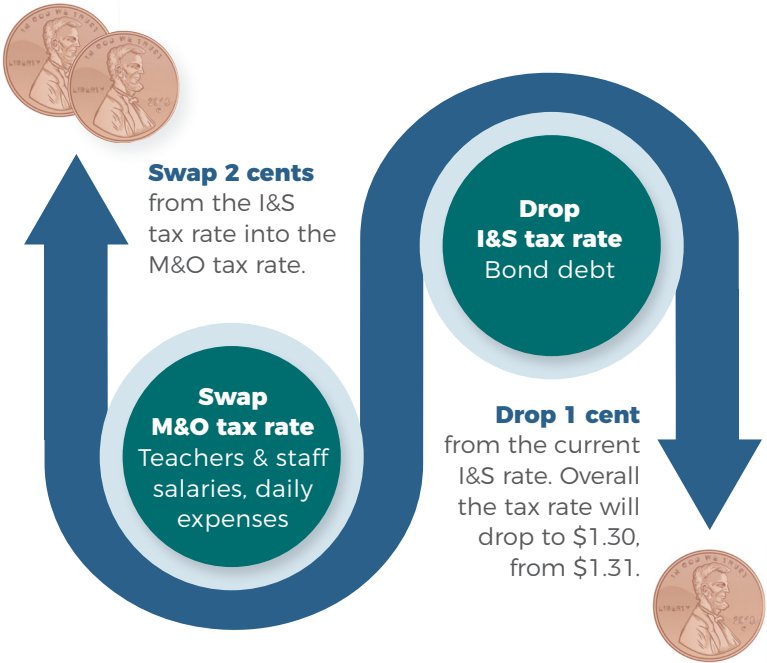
IN GOD WE TRUST
LIBERTY
IN GOD WE TRUST
LIBERTY

Swap 2 cents from the I&S tax rate into the M&O tax rate.

Drop I&S tax rate Bond debt

Swap M&O tax rate Teachers & staff salaries, daily expenses

Drop 1 cent from the current I&S rate. Overall the tax rate will drop to $1.30, from $1.31.

IN GOD WE TRUST
LIBERTY